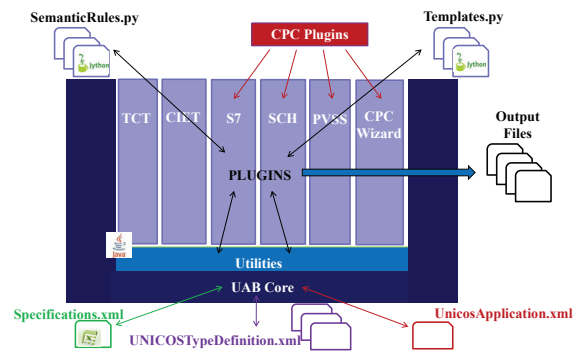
SemanticRules.py

CPC Plugins

Templates.py

python

python

TCT

CIET

S7

SCH

PVSS

CPC Wizard

Output Files

PLUGINS

Java

Utilities

UAB Core

Specifications.xml

UnicosApplication.xml

UNICOSTypeDefinition.xml